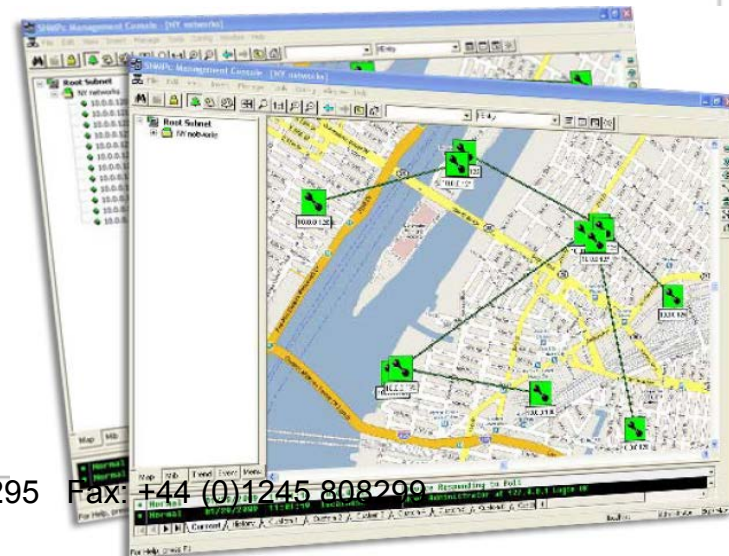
SNMPc Management Console - [NY networks]

SNMPc Management Console - [NY networks]

Root Subnet

NY networks

Root Subnet

NY networks

Map

Mib

Trend

Event

Menu

Current

History

Custom1

Custom2

Custom3

Custom4

Custom5

Custom6

Custom7

Custom8

Responding to Poll

Administrator at 127.0.0.1 Login OK

Normal

Normal

For Help, press F1

295 Fax: +44 (0)1245 808299